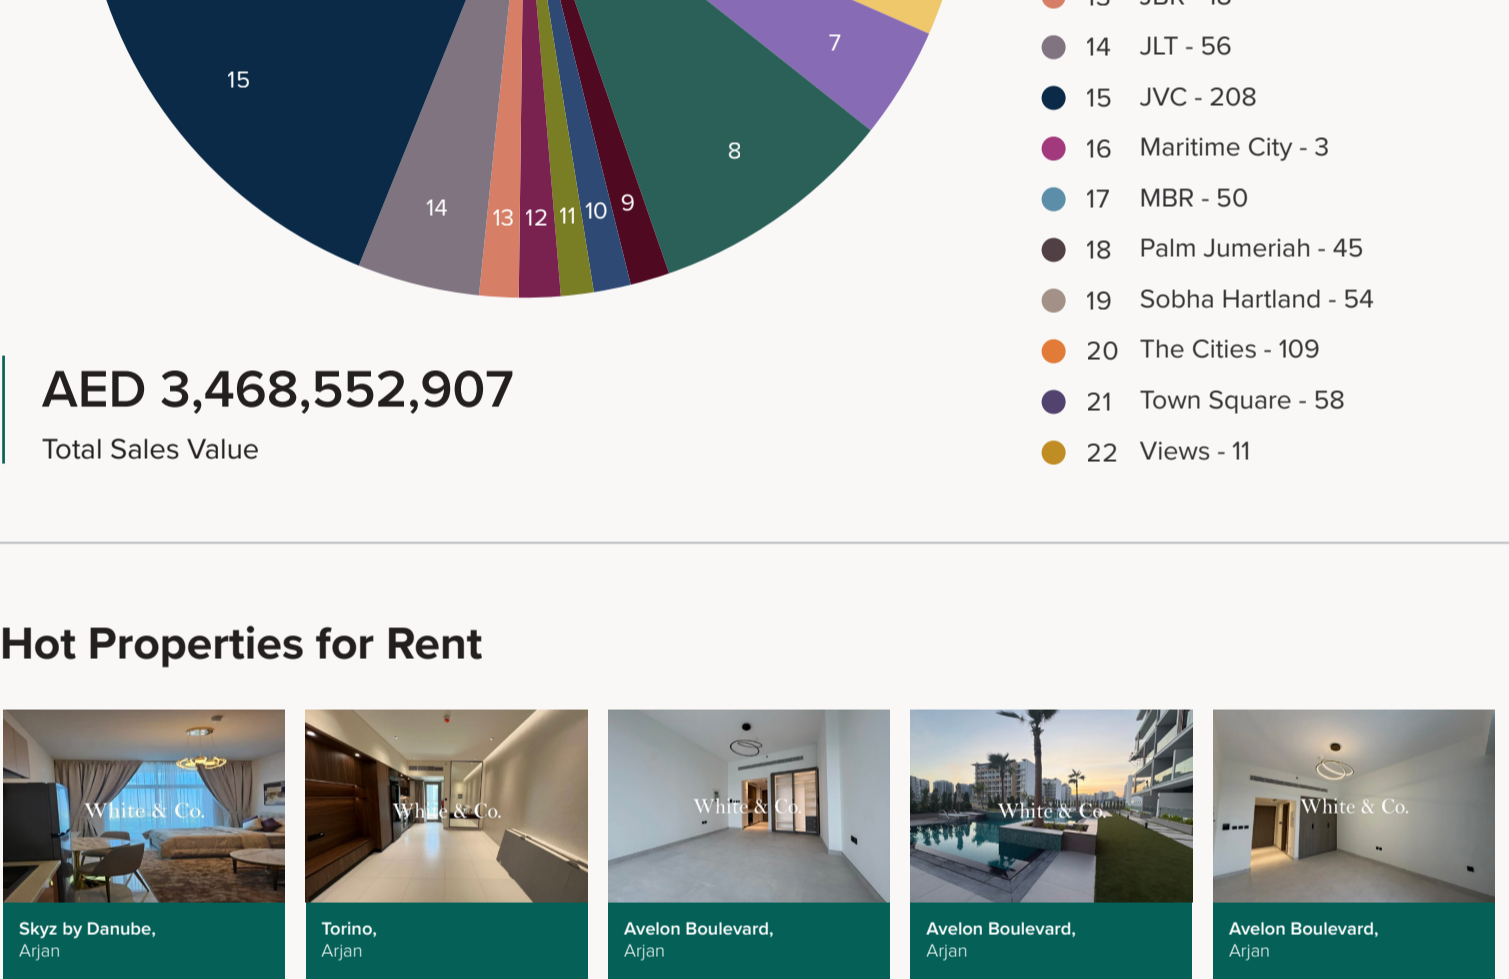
15

14

13 12 11 10 9

8

7

13 JBR - 18
14 JLT - 56
15 JVC - 208
16 Maritime City - 3
17 MBR - 50
18 Palm Jumeriah - 45
19 Sobha Hartland - 54
20 The Cities - 109
21 Town Square - 58
22 Views - 11

AED 3,468,552,907
Total Sales Value

Hot Properties for Rent

White & Co.
Skyz by Danube,
Arjan

White & Co.
Torino,
Arjan

White & Co.
Avelon Boulevard,
Arjan

White & Co.
Avelon Boulevard,
Arjan

White & Co.
Avelon Boulevard,
Arjan